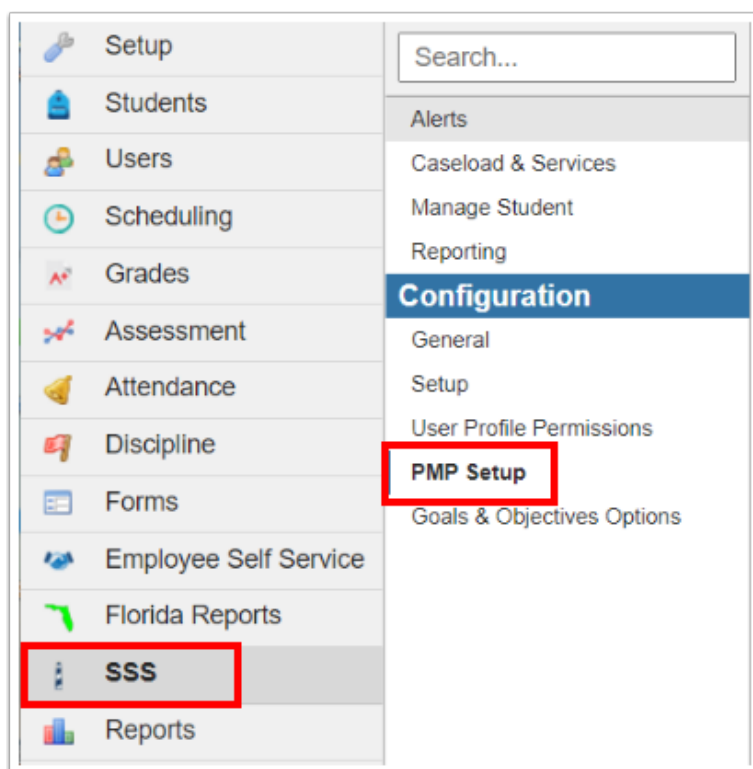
Setup
Students
Users
Scheduling
Grades
Assessment
Attendance
Discipline
Forms
Employee Self Service
Florida Reports
SSS
Reports

Search...
Alerts
Caseload & Services
Manage Student
Reporting
Configuration
General
Setup
User Profile Permissions
PMP Setup
Goals & Objectives Options